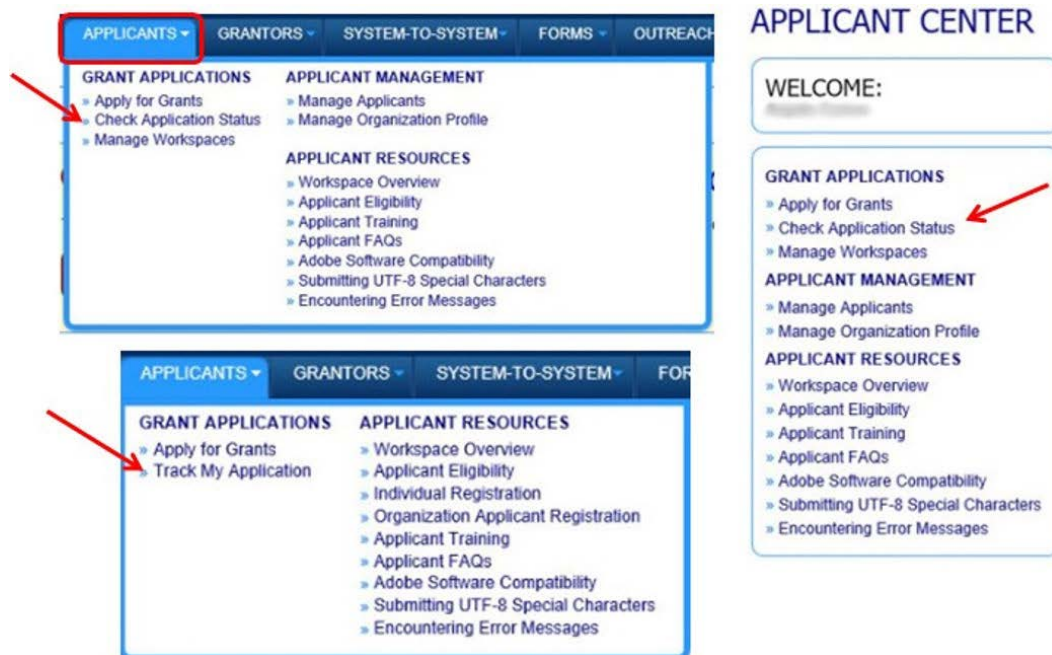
APPLICANTS ▾ GRANTORS ▾ SYSTEM-TO-SYSTEM ▾ FORMS ▾ OUTREACH

GRANT APPLICATIONS
» Apply for Grants
» Check Application Status
» Manage Workspaces

APPLICANT MANAGEMENT
» Manage Applicants
» Manage Organization Profile

APPLICANT RESOURCES
» Workspace Overview
» Applicant Eligibility
» Applicant Training
» Applicant FAQs
» Adobe Software Compatibility
» Submitting UTF-8 Special Characters
» Encountering Error Messages

APPLICANTS ▾ GRANTORS ▾ SYSTEM-TO-SYSTEM ▾ FOR

GRANT APPLICATIONS
» Apply for Grants
» Track My Application

APPLICANT RESOURCES
» Workspace Overview
» Applicant Eligibility
» Individual Registration
» Organization Applicant Registration
» Applicant Training
» Applicant FAQs
» Adobe Software Compatibility
» Submitting UTF-8 Special Characters
» Encountering Error Messages

APPLICANT CENTER

WELCOME:
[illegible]

GRANT APPLICATIONS
» Apply for Grants
» Check Application Status
» Manage Workspaces

APPLICANT MANAGEMENT
» Manage Applicants
» Manage Organization Profile

APPLICANT RESOURCES
» Workspace Overview
» Applicant Eligibility
» Applicant Training
» Applicant FAQs
» Adobe Software Compatibility
» Submitting UTF-8 Special Characters
» Encountering Error Messages